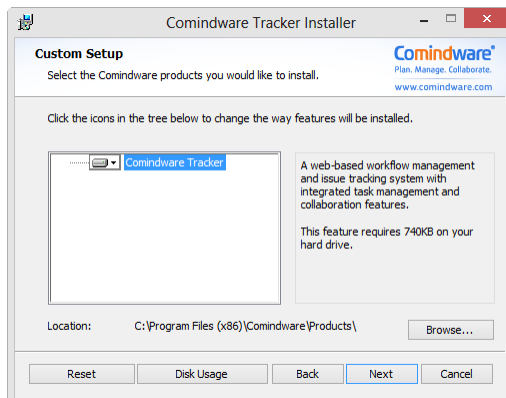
Comindware Tracker Installer

Custom Setup

Select the Comindware products you would like to install.

Comindware
Plan. Manage. Collaborate.
www.comindware.com

Click the icons in the tree below to change the way features will be installed.

Comindware Tracker

A web-based workflow management and issue tracking system with integrated task management and collaboration features.

This feature requires 740KB on your hard drive.

Location: C:\Program Files (x86)\Comindware\Products\

Browse...

Reset | Disk Usage | Back | Next | Cancel